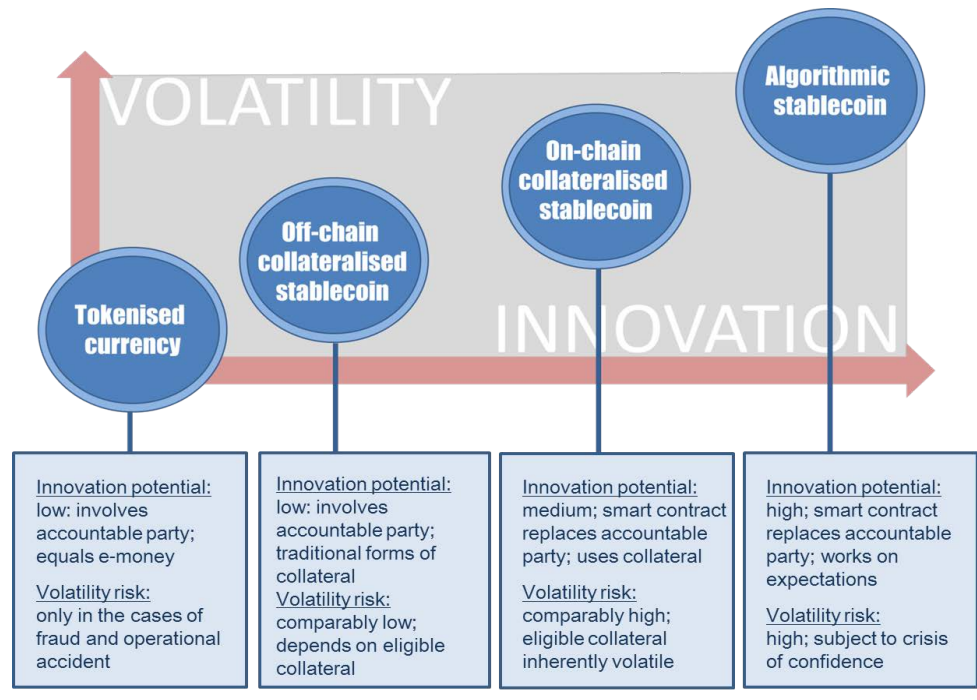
VOLATILITY

INNOVATION

Tokenised currency

Off-chain collateralised stablecoin

On-chain collateralised stablecoin

Algorithmic stablecoin

Innovation potential:
low: involves accountable party; equals e-money

Volatility risk:
only in the cases of fraud and operational accident

Innovation potential:
low: involves accountable party; traditional forms of collateral

Volatility risk:
comparably low; depends on eligible collateral

Innovation potential:
medium; smart contract replaces accountable party; uses collateral

Volatility risk:
comparably high; eligible collateral inherently volatile

Innovation potential:
high; smart contract replaces accountable party; works on expectations

Volatility risk:
high; subject to crisis of confidence